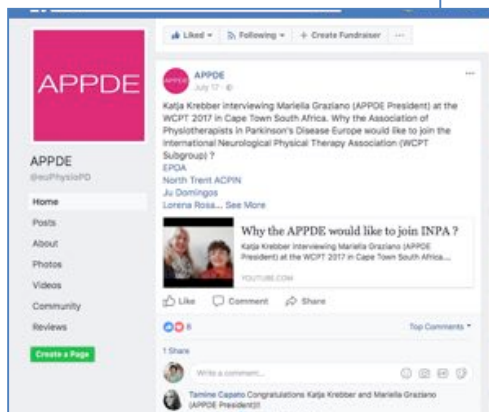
Liked ▾ Following ▾ + Create Fundraiser ···

APPDE

APPDE
@euPhysioPD

Home
Posts
About
Photos
Videos
Community
Reviews

Create a Page

APPDE
July 17 ·

Katja Krebber interviewing Mariella Graziano (APPDE President) at the WCPT 2017 in Cape Town South Africa. Why the Association of Physiotherapists in Parkinson's Disease Europe would like to join the International Neurological Physical Therapy Association (WCPT Subgroup) ?
EPDA
North Trent ACPIN
Ju Domingos
Lorena Rosa... See More

Why the APPDE would like to join INPA ?
Katja Krebber interviewing Mariella Graziano (APPDE President) at the WCPT 2017 in Cape Town South Africa....
YOUTUBE.COM

Like Comment Share

8

Top Comments ▾

1 Share

Write a comment...

Tamine Capato Congratulations Katja Krebber and Mariella Graziano (APPDE President)!!